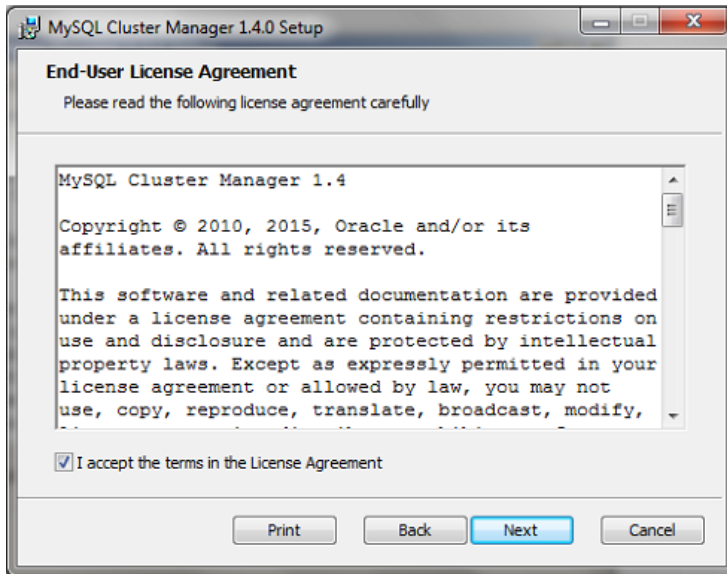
MySQL Cluster Manager 1.4.0 Setup

End-User License Agreement

Please read the following license agreement carefully

MySQL Cluster Manager 1.4

Copyright © 2010, 2015, Oracle and/or its affiliates. All rights reserved.

This software and related documentation are provided under a license agreement containing restrictions on use and disclosure and are protected by intellectual property laws. Except as expressly permitted in your license agreement or allowed by law, you may not use, copy, reproduce, translate, broadcast, modify, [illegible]

I accept the terms in the License Agreement

Print Back Next Cancel